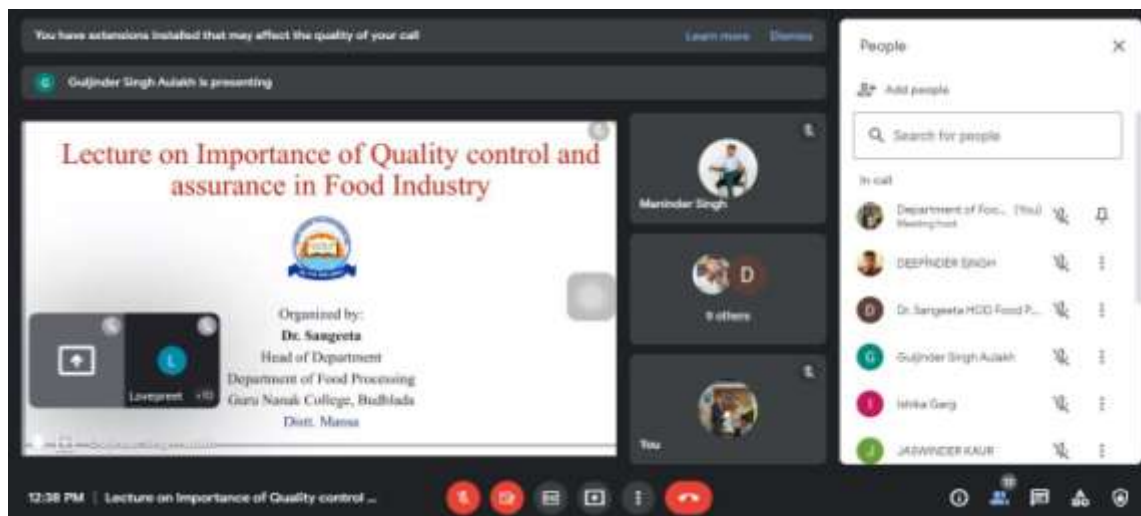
You have extensions installed that may affect the quality of your call

Learn more Dismiss

Guljinder Singh Aulakh is presenting

Lecture on Importance of Quality control and assurance in Food Industry

Organized by:
Dr. Sangeeta
Head of Department
Department of Food Processing
Guru Nanak College, Budhlada
Distt. Mansa

Lovepreet +10

Maninder Singh

D

9 others

You

People

Add people

Search for people

In call

Department of Foo... (You)
Meeting host

DEEPINDER SINGH

Dr. Sangeeta HOD Food P...

Guljinder Singh Aulakh

Ishika Garg

JASWINDER KAUR

12:38 PM | Lecture on Importance of Quality control ...

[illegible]